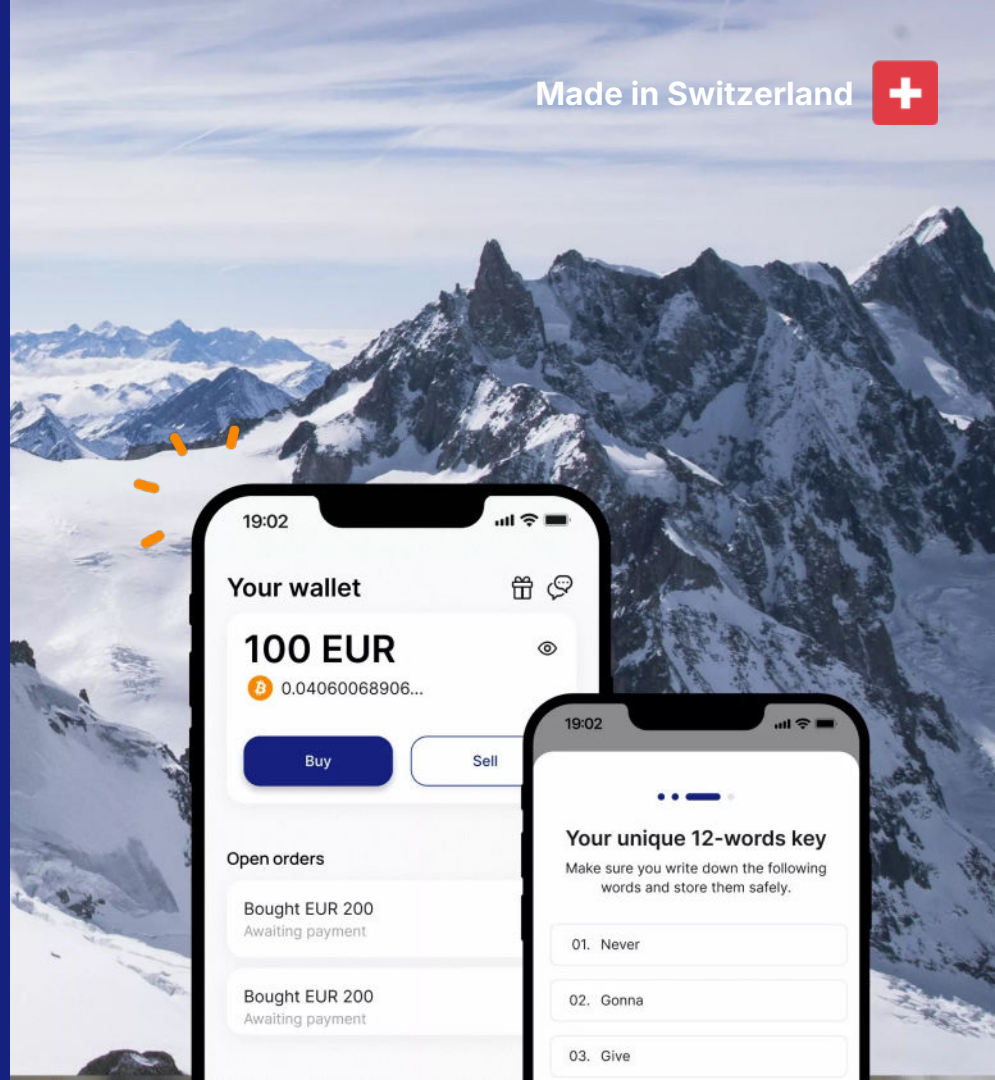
Made in Switzerland

19:02

Your wallet

100 EUR

0.04060068906...

Buy

Sell

Open orders

Bought EUR 200
Awaiting payment

Bought EUR 200
Awaiting payment

19:02

Your unique 12-words key

Make sure you write down the following words and store them safely.

01. Never

02. Gonna

03. Give